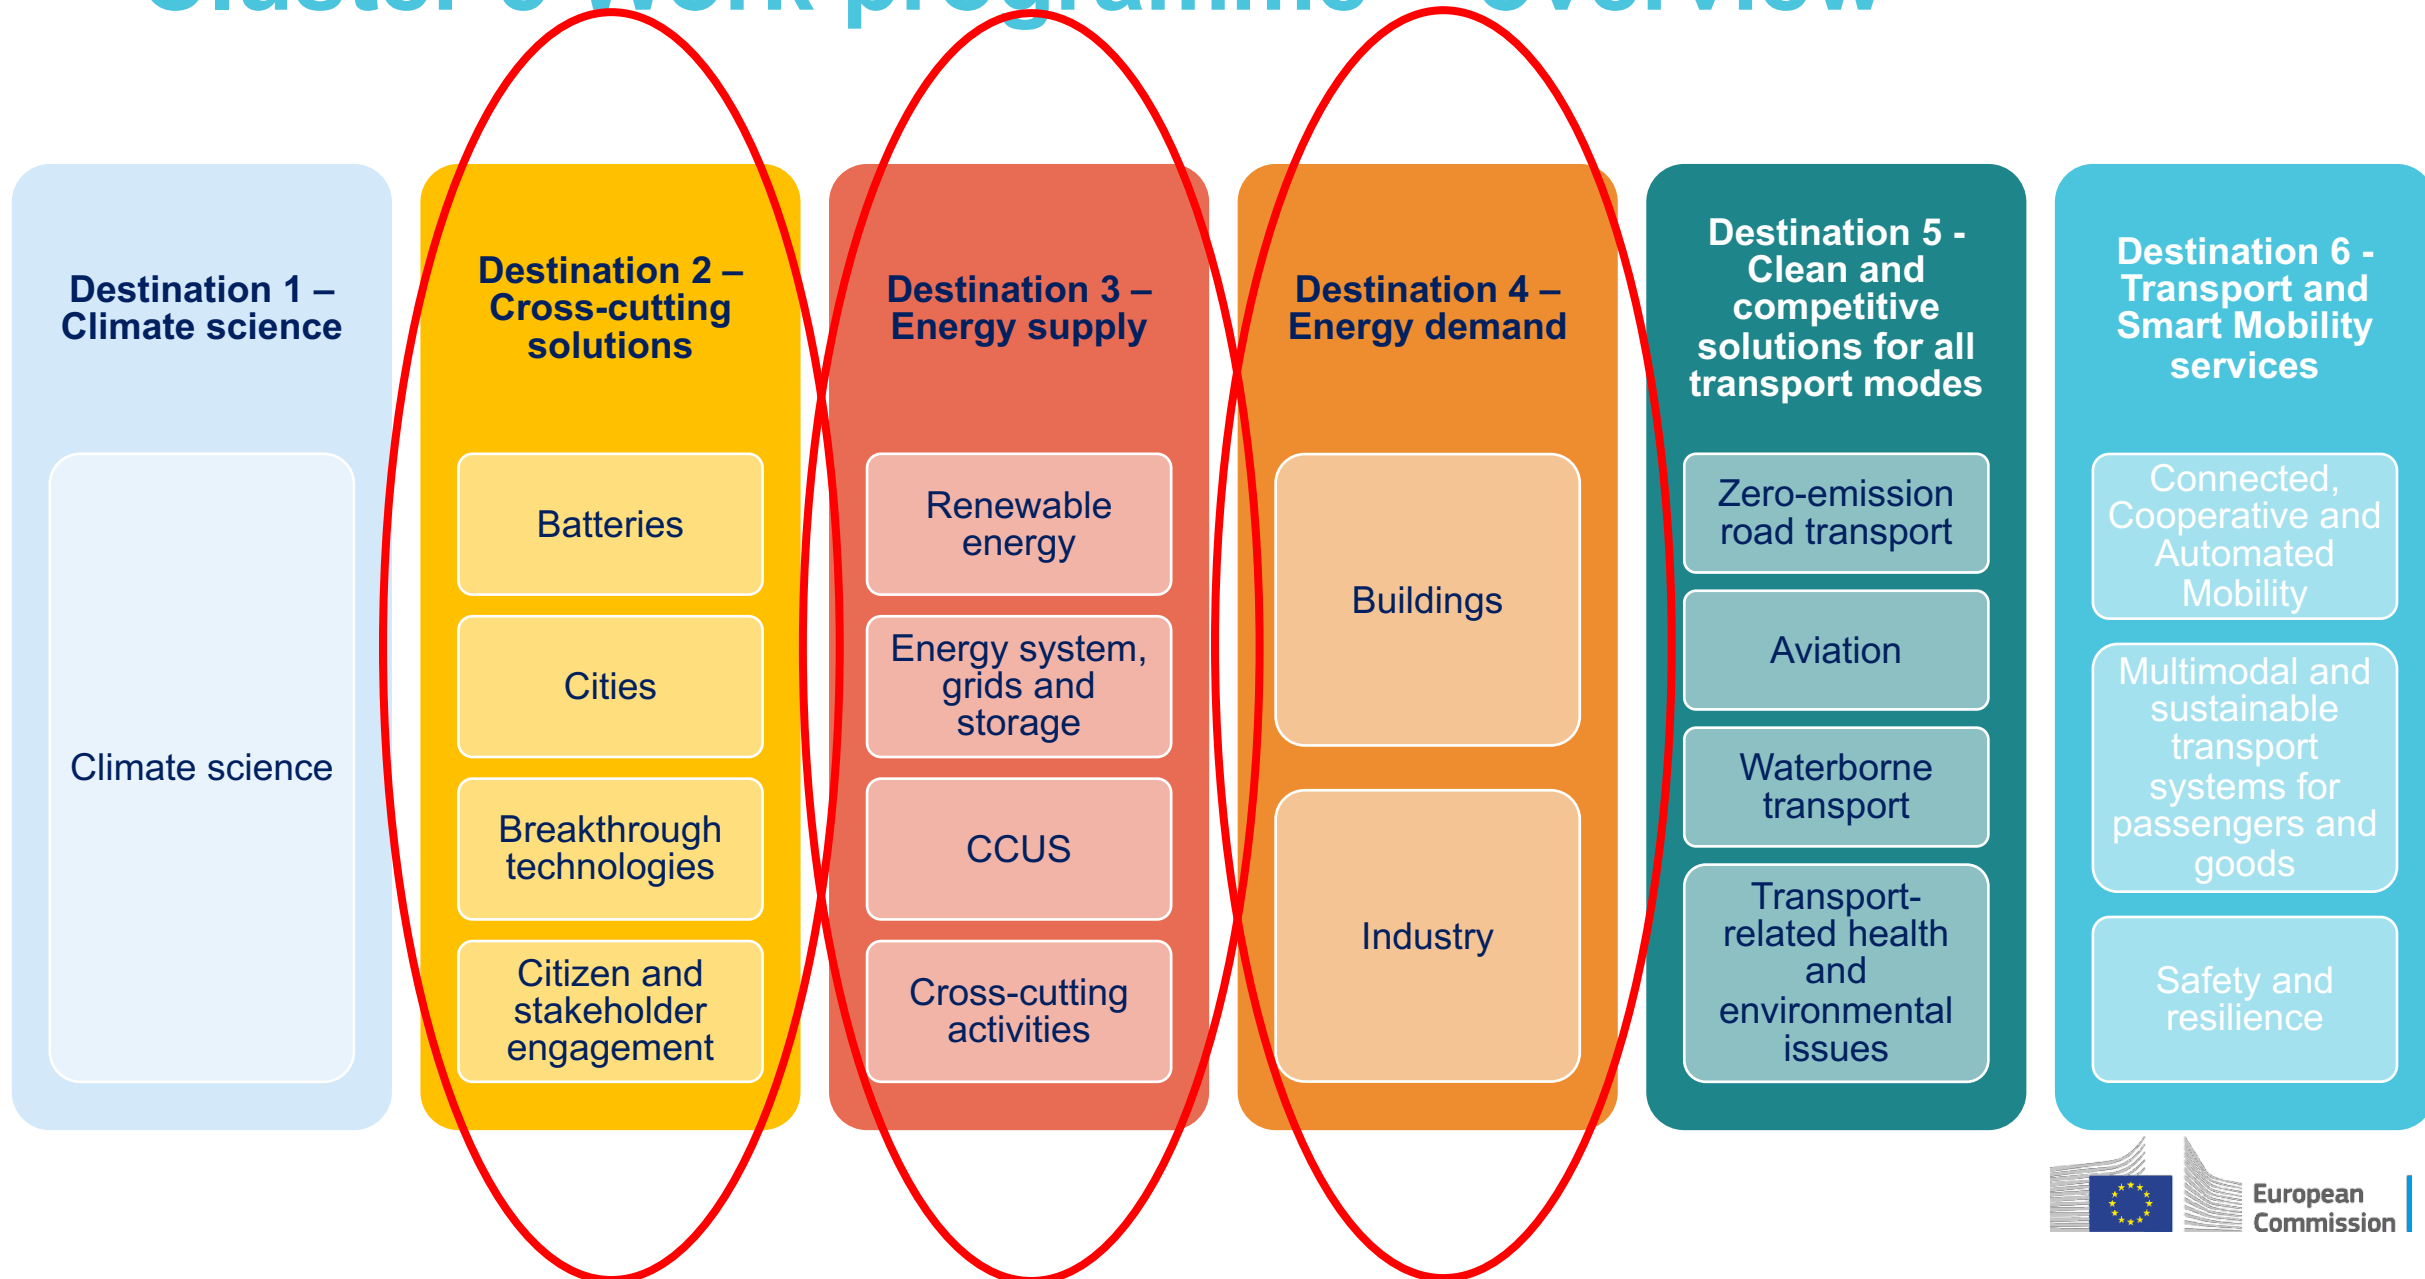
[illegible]

Destination 1 – Climate science

Climate science

Destination 2 – Cross-cutting solutions

Batteries

Cities

Breakthrough technologies

Citizen and stakeholder engagement

Destination 3 – Energy supply

Renewable energy

Energy system, grids and storage

CCUS

Cross-cutting activities

Destination 4 – Energy demand

Buildings

Industry

Destination 5 - Clean and competitive solutions for all transport modes

Zero-emission road transport

Aviation

Waterborne transport

Transport-related health and environmental issues

Destination 6 - Transport and Smart Mobility services

Connected, Cooperative and Automated Mobility

Multimodal and sustainable transport systems for passengers and goods

Safety and resilience

European Commission